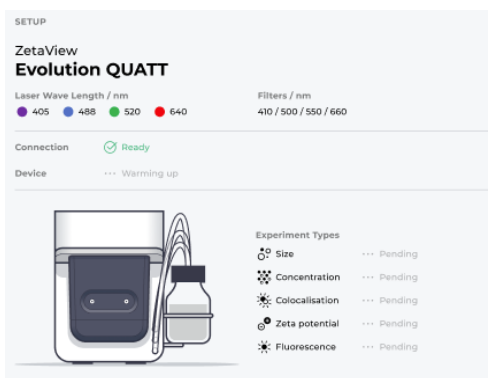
SETUP

ZetaView
Evolution QUATT

Laser Wave Length / nm
405 488 520 640

Filters / nm
410 / 500 / 550 / 660

Connection Ready

Device ··· Warming up

Experiment Types

Size ··· Pending

Concentration ··· Pending

Colocalisation ··· Pending

Zeta potential ··· Pending

Fluorescence ··· Pending